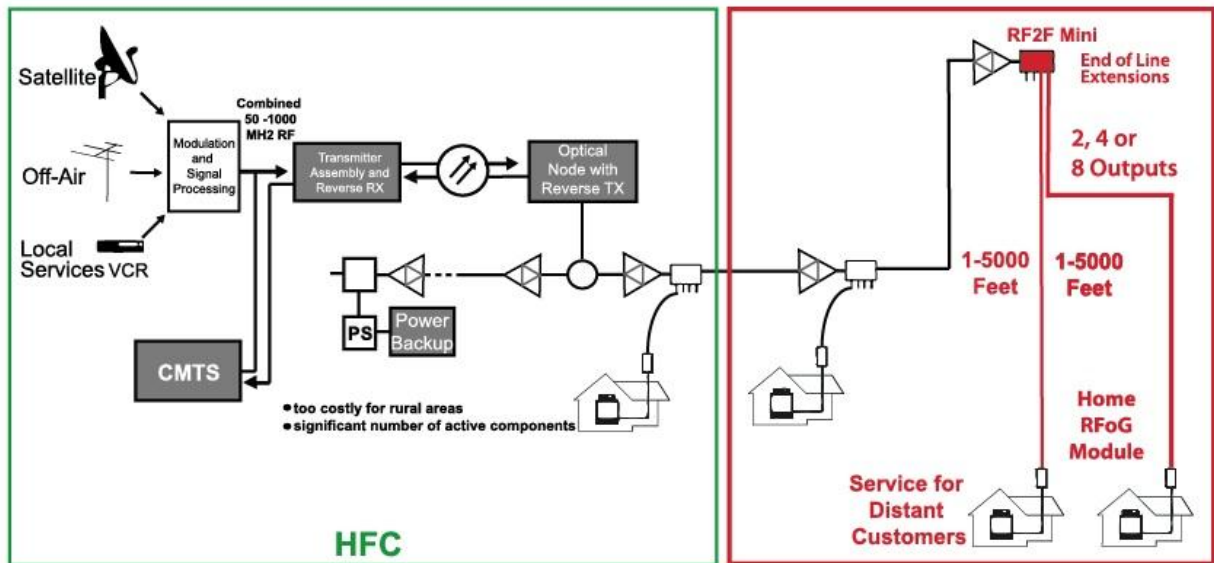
Satellite

Off-Air

Local Services VCR

Modulation and Signal Processing

Combined 50 -1000 MH2 RF

Transmitter Assembly and Reverse RX

Optical Node with Reverse TX

PS

Power Backup

CMTS

• too costly for rural areas
• significant number of active components

HFC

RF2F Mini

End of Line Extensions

2, 4 or 8 Outputs

1-5000 Feet

1-5000 Feet

Home RFoG Module

Service for Distant Customers